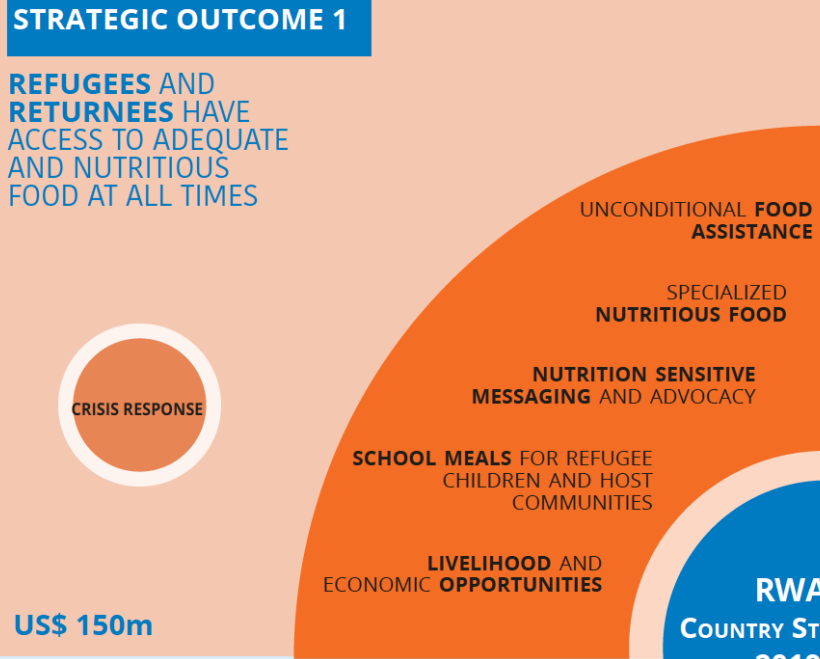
STRATEGIC OUTCOME 1

REFUGEES AND RETURNEES HAVE ACCESS TO ADEQUATE AND NUTRITIOUS FOOD AT ALL TIMES

CRISIS RESPONSE

UNCONDITIONAL FOOD ASSISTANCE

SPECIALIZED NUTRITIOUS FOOD

NUTRITION SENSITIVE MESSAGING AND ADVOCACY

SCHOOL MEALS FOR REFUGEE CHILDREN AND HOST COMMUNITIES

LIVELIHOOD AND ECONOMIC OPPORTUNITIES

US$ 150m

RWA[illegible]

COUNTRY ST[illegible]

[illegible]